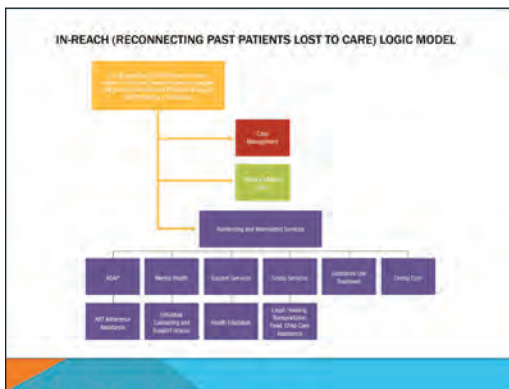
IN-REACH (RECONNECTING PAST PATIENTS LOST TO CARE) LOGIC MODEL

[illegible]

Case Management

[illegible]

Reinforcing and Associated Services

ADAP

Mental Health

Support Services

Linkage Services

Substance Use Treatment

Dental Care

ART Adherence Assistance

Individual Counseling and Support Groups

Health Education

Legal, Housing, Transportation, Food, Child Care Assistance